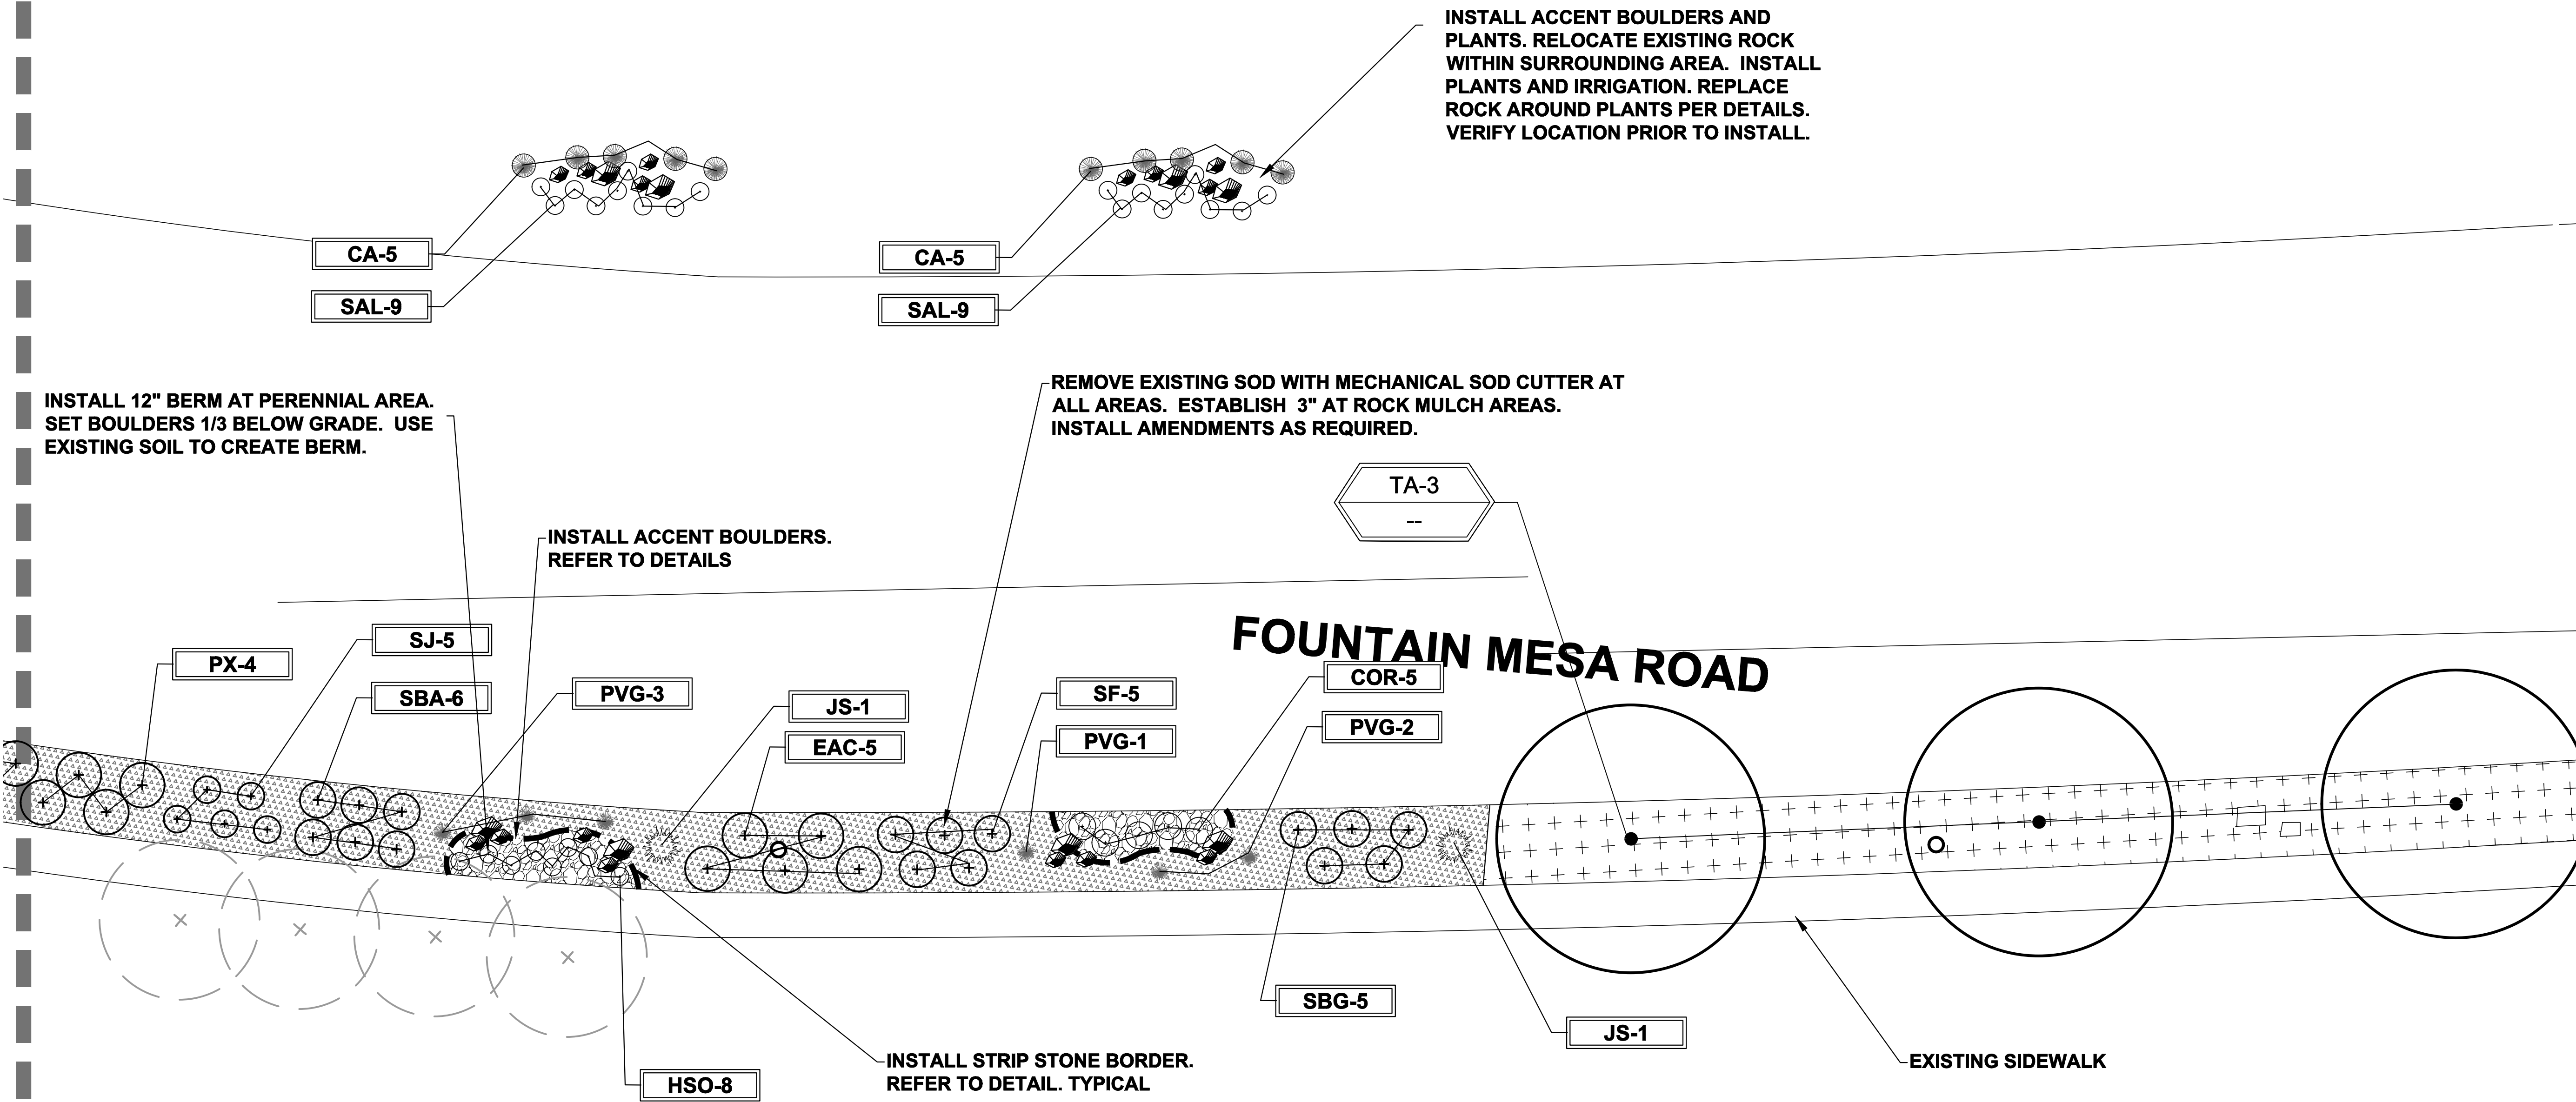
INSTALL ACCENT BOULDERS AND PLANTS. RELOCATE EXISTING ROCK WITHIN SURROUNDING AREA. INSTALL PLANTS AND IRRIGATION. REPLACE ROCK AROUND PLANTS PER DETAILS. VERIFY LOCATION PRIOR TO INSTALL.

CA-5

SAL-9

CA-5

SAL-9

INSTALL 12" BERM AT PERENNIAL AREA. SET BOULDERS 1/3 BELOW GRADE. USE EXISTING SOIL TO CREATE BERM.

REMOVE EXISTING SOD WITH MECHANICAL SOD CUTTER AT ALL AREAS. ESTABLISH 3" AT ROCK MULCH AREAS. INSTALL AMENDMENTS AS REQUIRED.

TA-3
--

INSTALL ACCENT BOULDERS. REFER TO DETAILS

FOUNTAIN MESA ROAD

PX-4

SJ-5

SBA-6

PVG-3

JS-1

EAC-5

SF-5

PVG-1

COR-5

PVG-2

SBG-5

JS-1

HSO-8

INSTALL STRIP STONE BORDER. REFER TO DETAIL. TYPICAL

EXISTING SIDEWALK